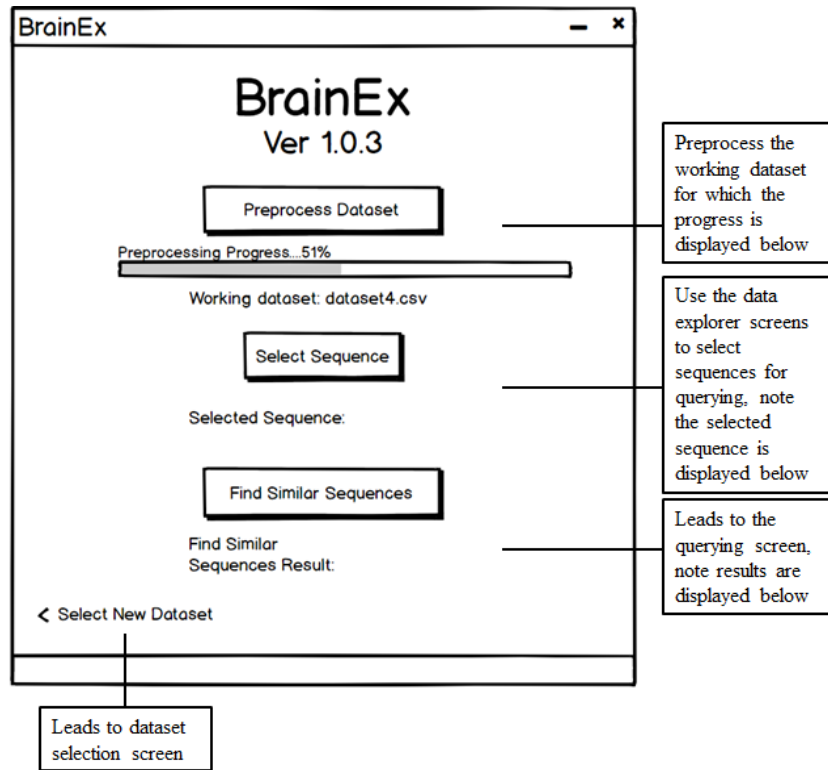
BrainEx

BrainEx
Ver 1.0.3

Preprocess Dataset

Preprocessing Progress....51%

Working dataset: dataset4.csv

Select Sequence

Selected Sequence:

Find Similar Sequences

Find Similar Sequences Result:

< Select New Dataset

Preprocess the working dataset for which the progress is displayed below

Use the data explorer screens to select sequences for querying, note the selected sequence is displayed below

Leads to the querying screen, note results are displayed below

Leads to dataset selection screen